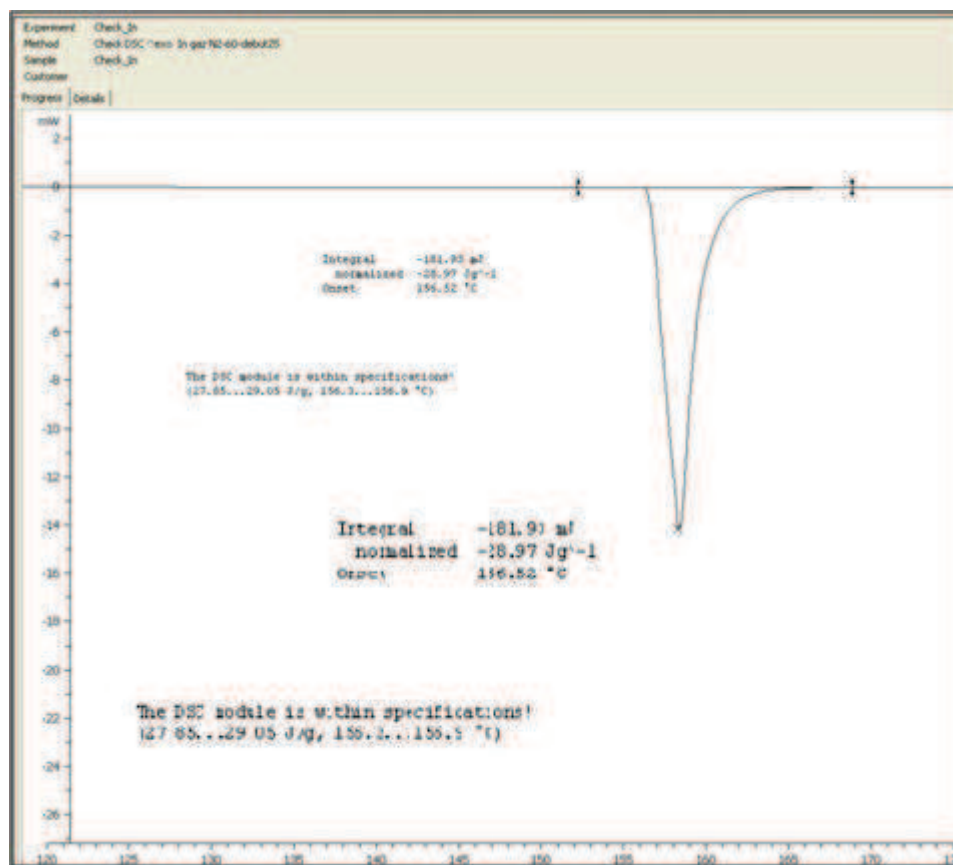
Experiment Check_In
Method Check DSC exo In gaz N2 60 debut25
Sample Check_In
Customer

Progress | Details |

mW
2
0
-2
-4
-6
-8
-10
-12
-14
-16
-18
-20
-22
-24
-26

Integral -181.93 mJ
normalized -28.97 Jg^-1
Onset 156.52 °C

The DSC module is within specifications!
(27.85...29.05 J/g, 156.3...156.9 °C)

Integral -181.93 mJ
normalized -28.97 Jg^-1
Onset 156.52 °C

The DSC module is within specifications!
(27.85...29.05 J/g, 156.3...156.9 °C)

120 125 130 135 140 145 150 155 160 165 170 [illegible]